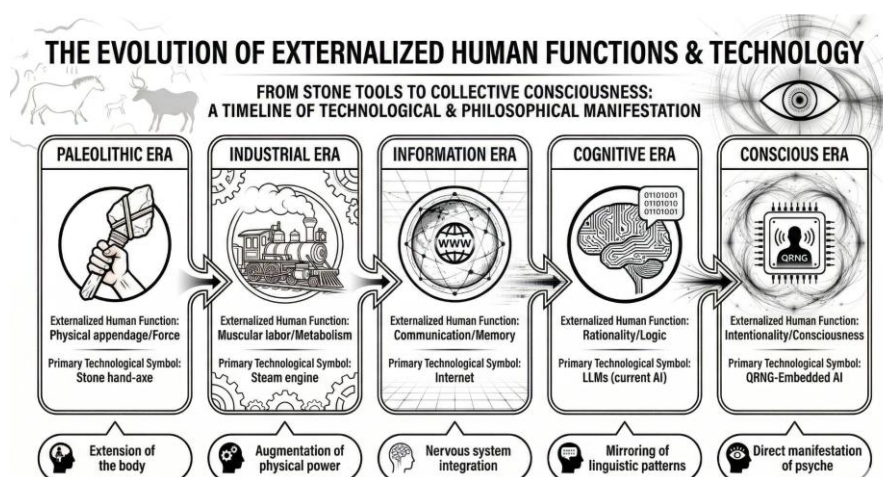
THE EVOLUTION OF EXTERNALIZED HUMAN FUNCTIONS & TECHNOLOGY

FROM STONE TOOLS TO COLLECTIVE CONSCIOUSNESS: A TIMELINE OF TECHNOLOGICAL & PHILOSOPHICAL MANIFESTATION

PALEOLITHIC ERA

Externalized Human Function: Physical appendage/Force

Primary Technological Symbol: Stone hand-axe

Extension of the body

INDUSTRIAL ERA

Externalized Human Function: Muscular labor/Metabolism

Primary Technological Symbol: Steam engine

Augmentation of physical power

INFORMATION ERA

WWW

Externalized Human Function: Communication/Memory

Primary Technological Symbol: Internet

Nervous system integration

COGNITIVE ERA

01101001
01101010
01101001

Externalized Human Function: Rationality/Logic

Primary Technological Symbol: LLMs (current AI)

Mirroring of linguistic patterns

CONSCIOUS ERA

QRNG

Externalized Human Function: Intentionality/Consciousness

Primary Technological Symbol: QRNG-Embedded AI

Direct manifestation of psyche